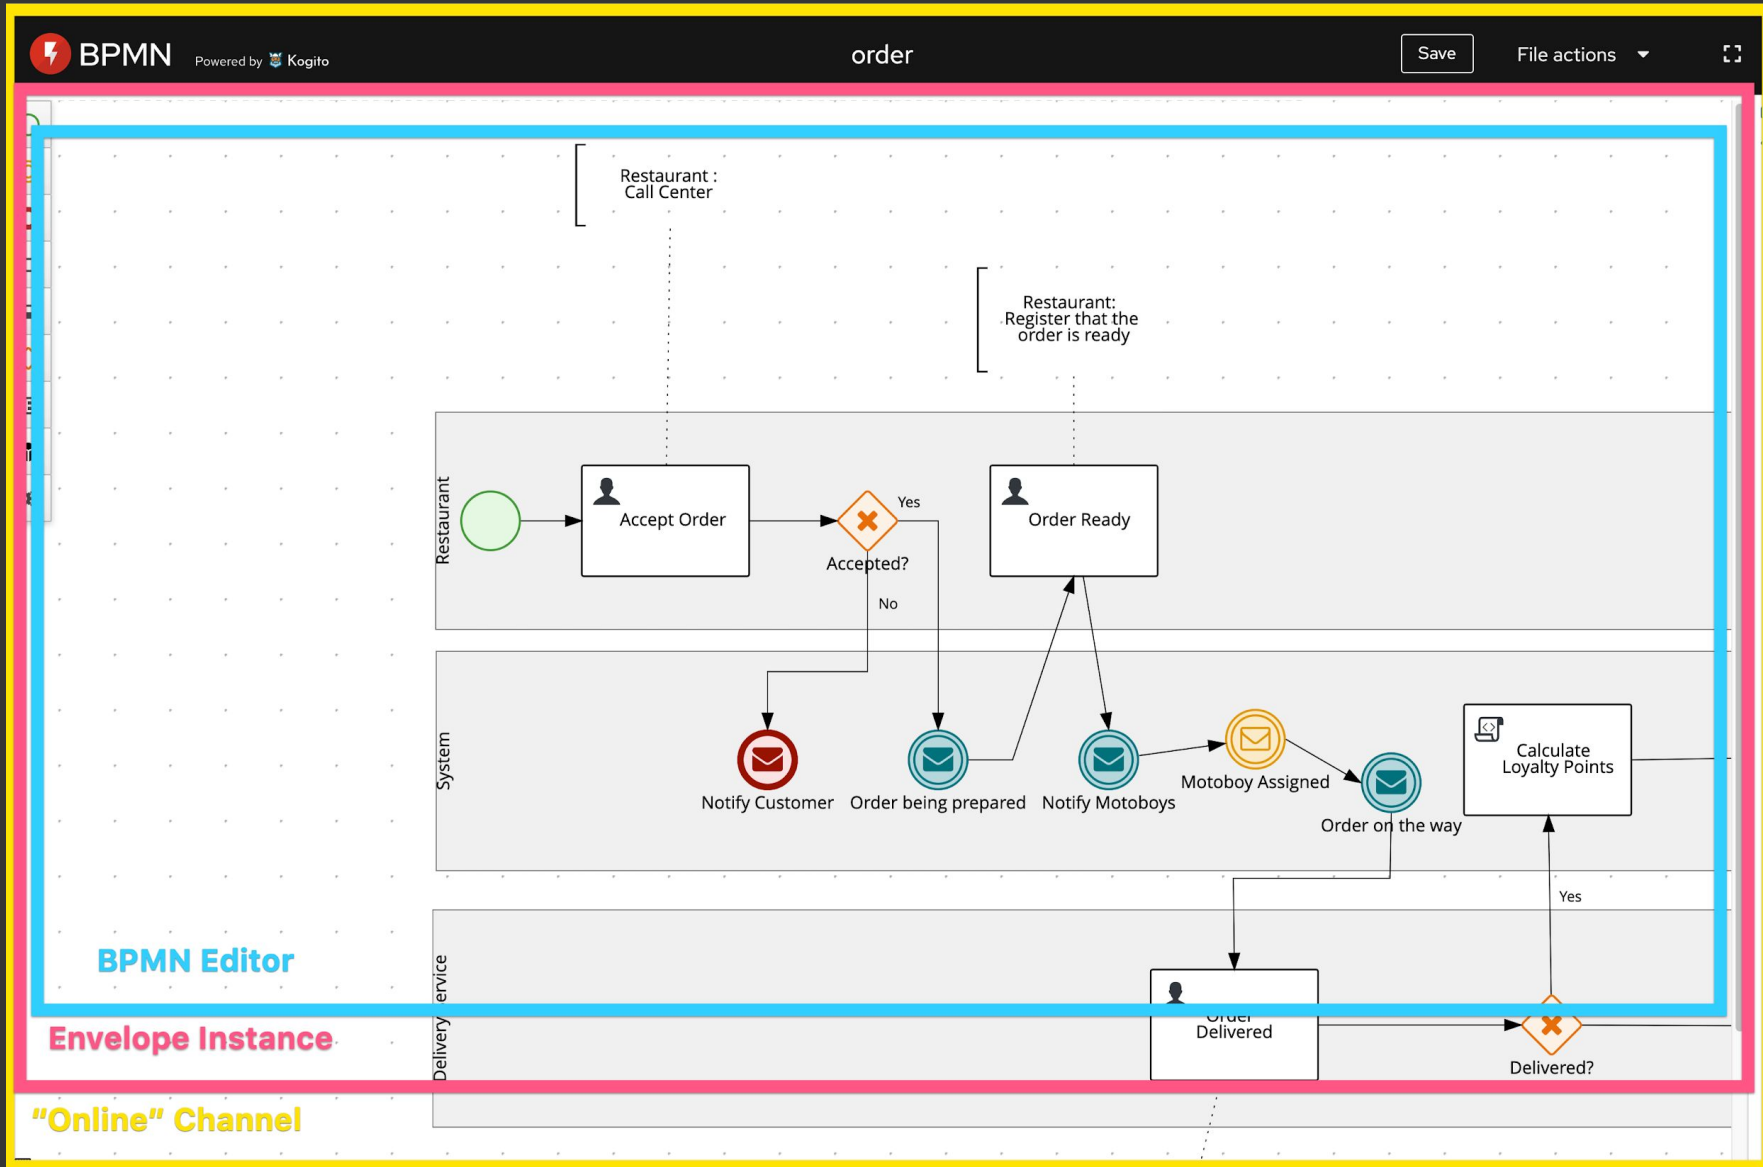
BPMN Powered by Kogito

order

Save

File actions

Restaurant : Call Center

Restaurant: Register that the order is ready

Restaurant

Accept Order

Yes

Accepted?

No

Order Ready

System

Notify Customer

Order being prepared

Notify Motoboys

Motoboy Assigned

Order on the way

Calculate Loyalty Points

Yes

BPMN Editor

Delivery ervice

Order Delivered

Delivered?

Envelope Instance

"Online" Channel